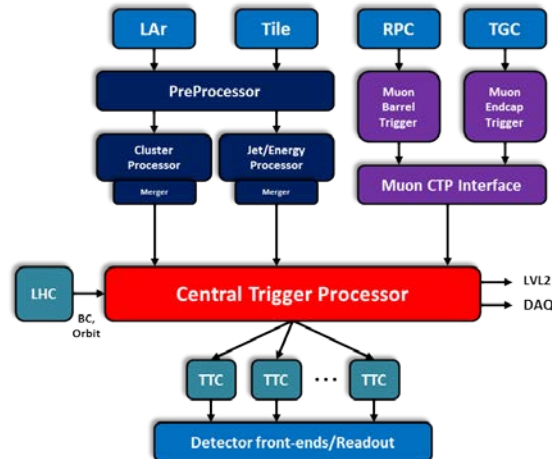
LAr

Tile

RPC

TGC

PreProcessor

Muon Barrel Trigger

Muon Endcap Trigger

Cluster Processor

Merger

Jet/Energy Processor

Merger

Muon CTP Interface

LHC

BC, Orbit

Central Trigger Processor

LVL2

DAQ

TTC

TTC

···

TTC

Detector front-ends/Readout